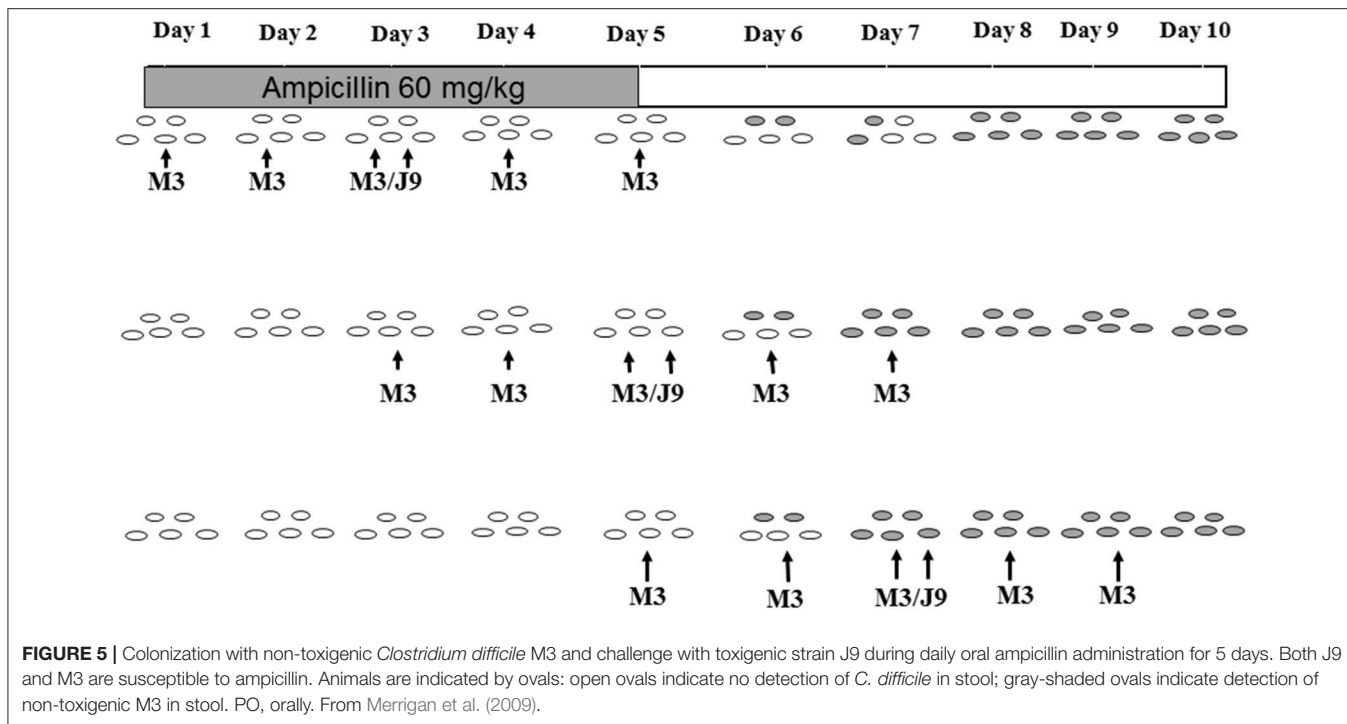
Day 1 Day 2 Day 3 Day 4 Day 5 Day 6 Day 7 Day 8 Day 9 Day 10

Ampicillin 60 mg/kg

M3 M3 M3/J9 M3 M3

M3 M3 M3/J9 M3 M3

M3 M3 M3/J9 M3 M3

FIGURE 5 | Colonization with non-toxigenic Clostridium difficile M3 and challenge with toxigenic strain J9 during daily oral ampicillin administration for 5 days. Both J9 and M3 are susceptible to ampicillin. Animals are indicated by ovals: open ovals indicate no detection of C. difficile in stool; gray-shaded ovals indicate detection of non-toxigenic M3 in stool. PO, orally. From Merrigan et al. (2009).